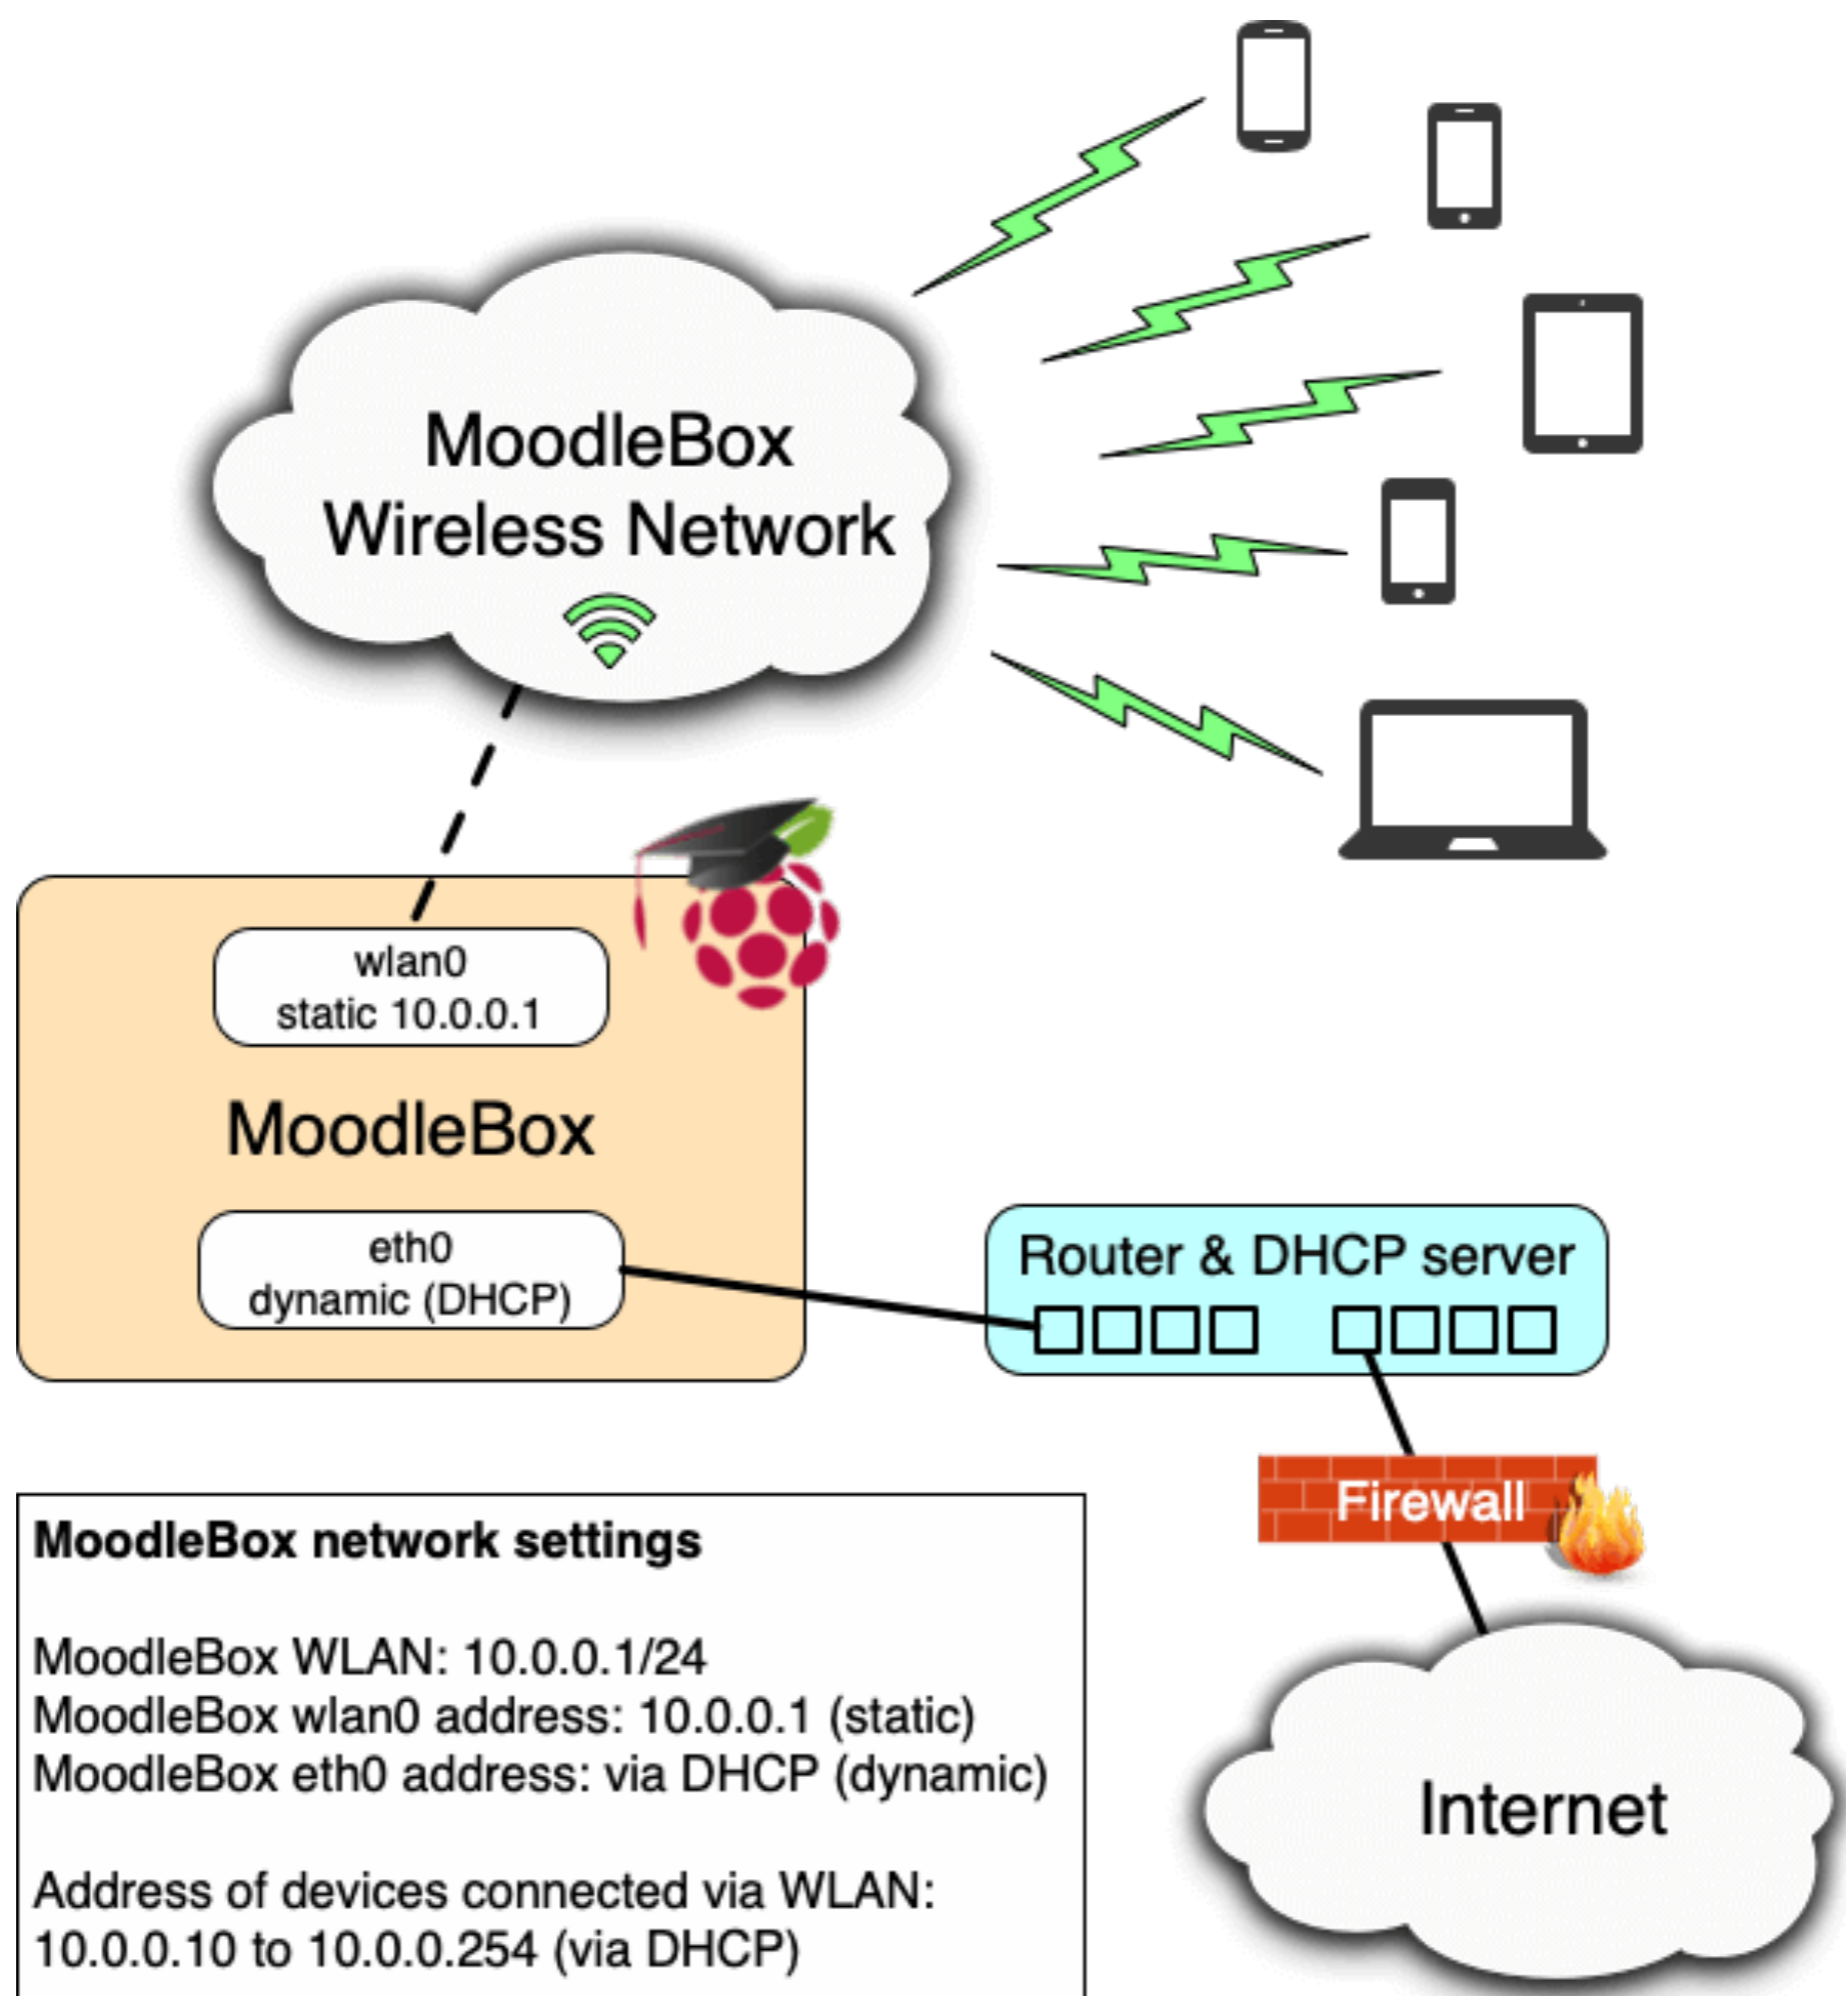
MoodleBox
Wireless Network

wlan0
static 10.0.0.1

MoodleBox

eth0
dynamic (DHCP)

Router & DHCP server

Firewall

Internet

**MoodleBox network settings**

MoodleBox WLAN: 10.0.0.1/24
MoodleBox wlan0 address: 10.0.0.1 (static)
MoodleBox eth0 address: via DHCP (dynamic)

Address of devices connected via WLAN:
10.0.0.10 to 10.0.0.254 (via DHCP)